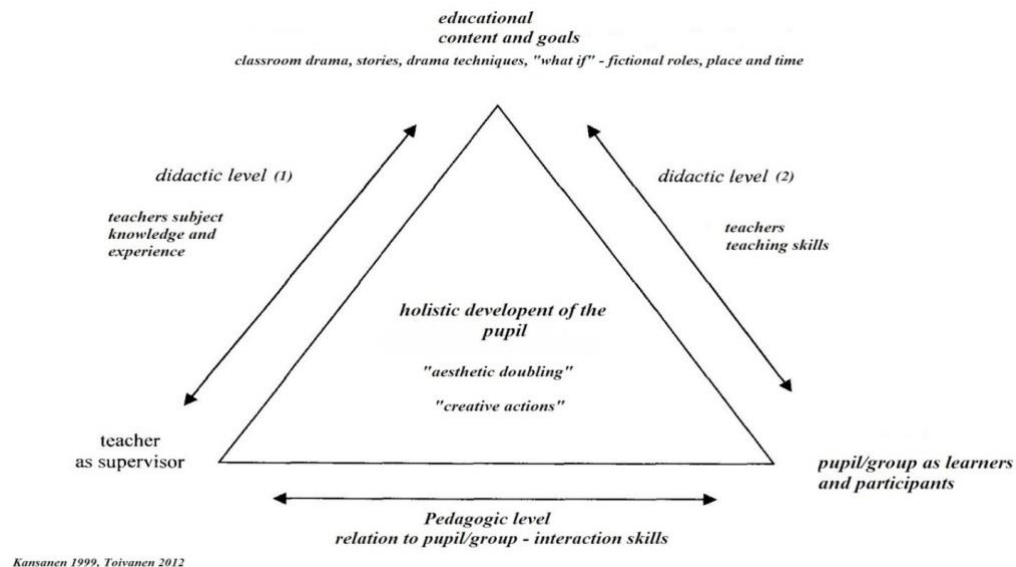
educational content and goals

classroom drama, stories, drama techniques, "what if" - fictional roles, place and time

didactic level (1)

teachers subject knowledge and experience

didactic level (2)

teachers teaching skills

holistic developent of the pupil

"aesthetic doubling"

"creative actions"

teacher as supervisor

pupil/group as learners and participants

Pedagogic level
relation to pupil/group - interaction skills

Kansanen 1999, Toivanen 2012